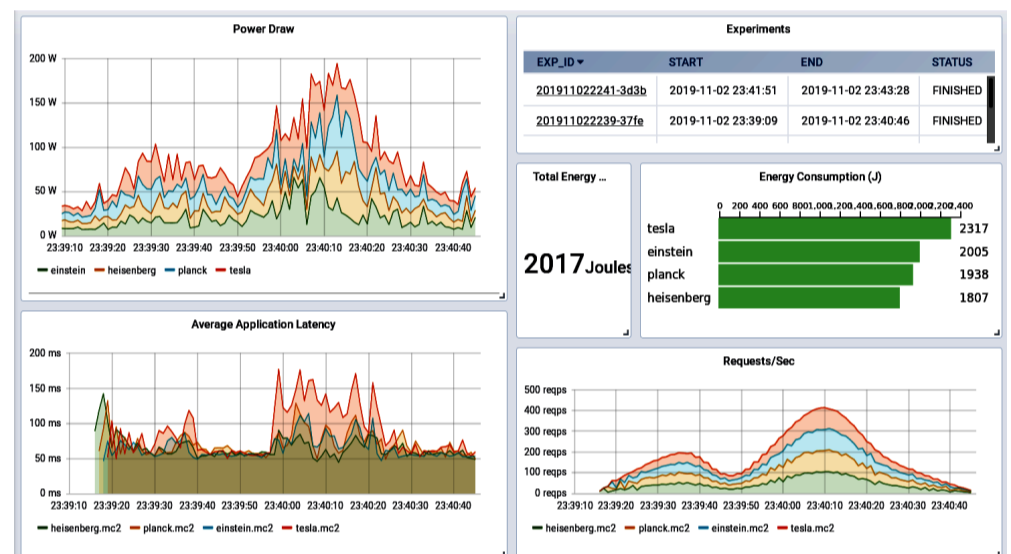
Power Draw

200 W
150 W
100 W
50 W
0 W
23:39:10 23:39:20 23:39:30 23:39:40 23:39:50 23:40:00 23:40:10 23:40:20 23:40:30 23:40:40

einstein heisenberg planck tesla

Experiments

| EXP_ID | START | END | STATUS |
|---|---|---|---|
| 201911022241-3d3b | 2019-11-02 23:41:51 | 2019-11-02 23:43:28 | FINISHED |
| 201911022239-37fe | 2019-11-02 23:39:09 | 2019-11-02 23:40:46 | FINISHED |

Total Energy ...

2017 Joules

Energy Consumption (J)

0 200 400 600 800 1,000 1,200 1,400 1,600 1,800 2,000 2,200 2,400

| tesla | 2317 |
|---|---|
| einstein | 2005 |
| planck | 1938 |
| heisenberg | 1807 |

Average Application Latency

200 ms
150 ms
100 ms
50 ms
0 ms
23:39:10 23:39:20 23:39:30 23:39:40 23:39:50 23:40:00 23:40:10 23:40:20 23:40:30 23:40:40

heisenberg.mc2 planck.mc2 einstein.mc2 tesla.mc2

Requests/Sec

500 reqps
400 reqps
300 reqps
200 reqps
100 reqps
0 reqps
23:39:10 23:39:20 23:39:30 23:39:40 23:39:50 23:40:00 23:40:10 23:40:20 23:40:30 23:40:40

heisenberg.mc2 planck.mc2 einstein.mc2 tesla.mc2